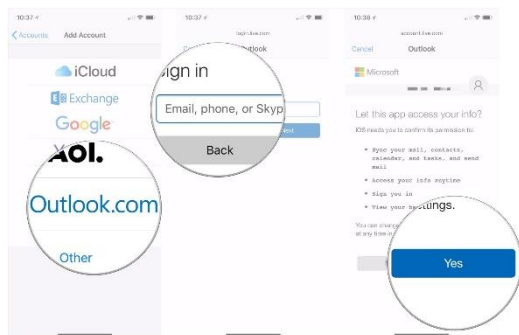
10:37

Accounts Add Account

iCloud

Exchange

Google

Aol.

Outlook.com

Other

10:37

login.live.com

Outlook

Sign in

Email, phone, or Skyp

Back

10:38

account.live.com

Cancel Outlook

Microsoft

Let this app access your info?

iOS needs you to confirm its permission to:

• Sync your mail, contacts, calendar, and tasks, and send mail

• Access your info anytime

• Sign you in

• View your settings.

You can change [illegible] at any time in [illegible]

Yes